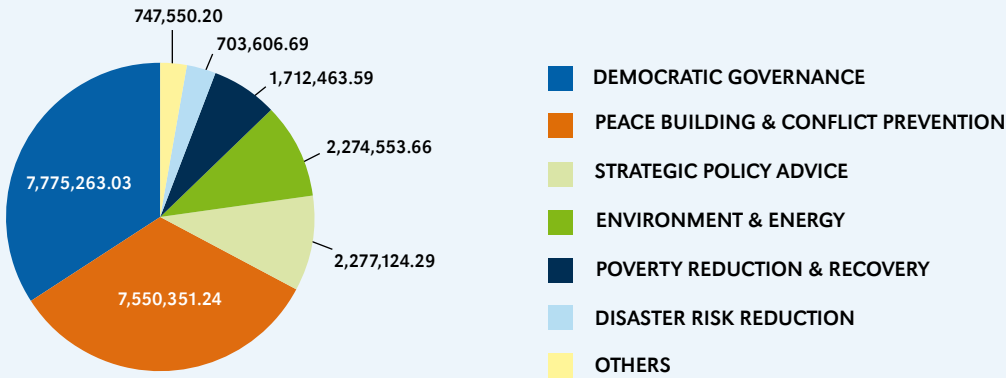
747,550.20
703,606.69
1,712,463.59
2,274,553.66
7,775,263.03
2,277,124.29
7,550,351.24

DEMOCRATIC GOVERNANCE
PEACE BUILDING & CONFLICT PREVENTION
STRATEGIC POLICY ADVICE
ENVIRONMENT & ENERGY
POVERTY REDUCTION & RECOVERY
DISASTER RISK REDUCTION
OTHERS